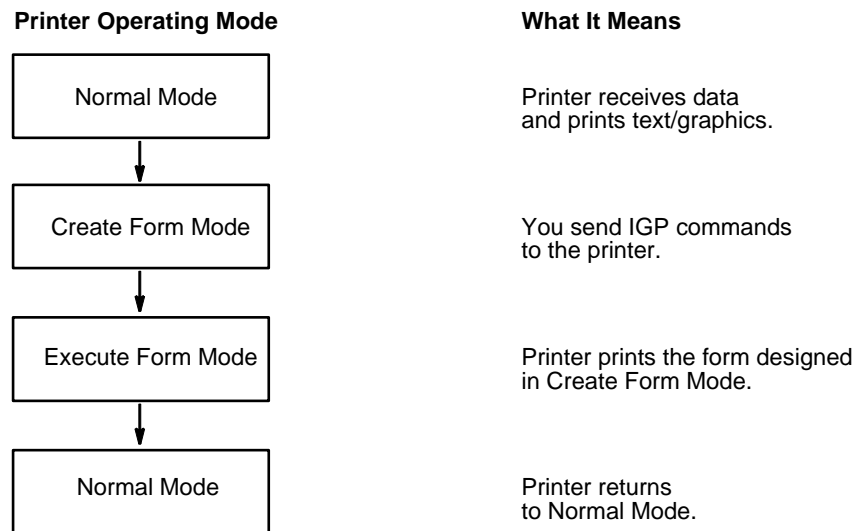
| Printer Operating Mode | What It Means |
|---|---|
| Normal Mode | Printer receives data and prints text/graphics. |
| Create Form Mode | You send IGP commands to the printer. |
| Execute Form Mode | Printer prints the form designed in Create Form Mode. |
| Normal Mode | Printer returns to Normal Mode. |